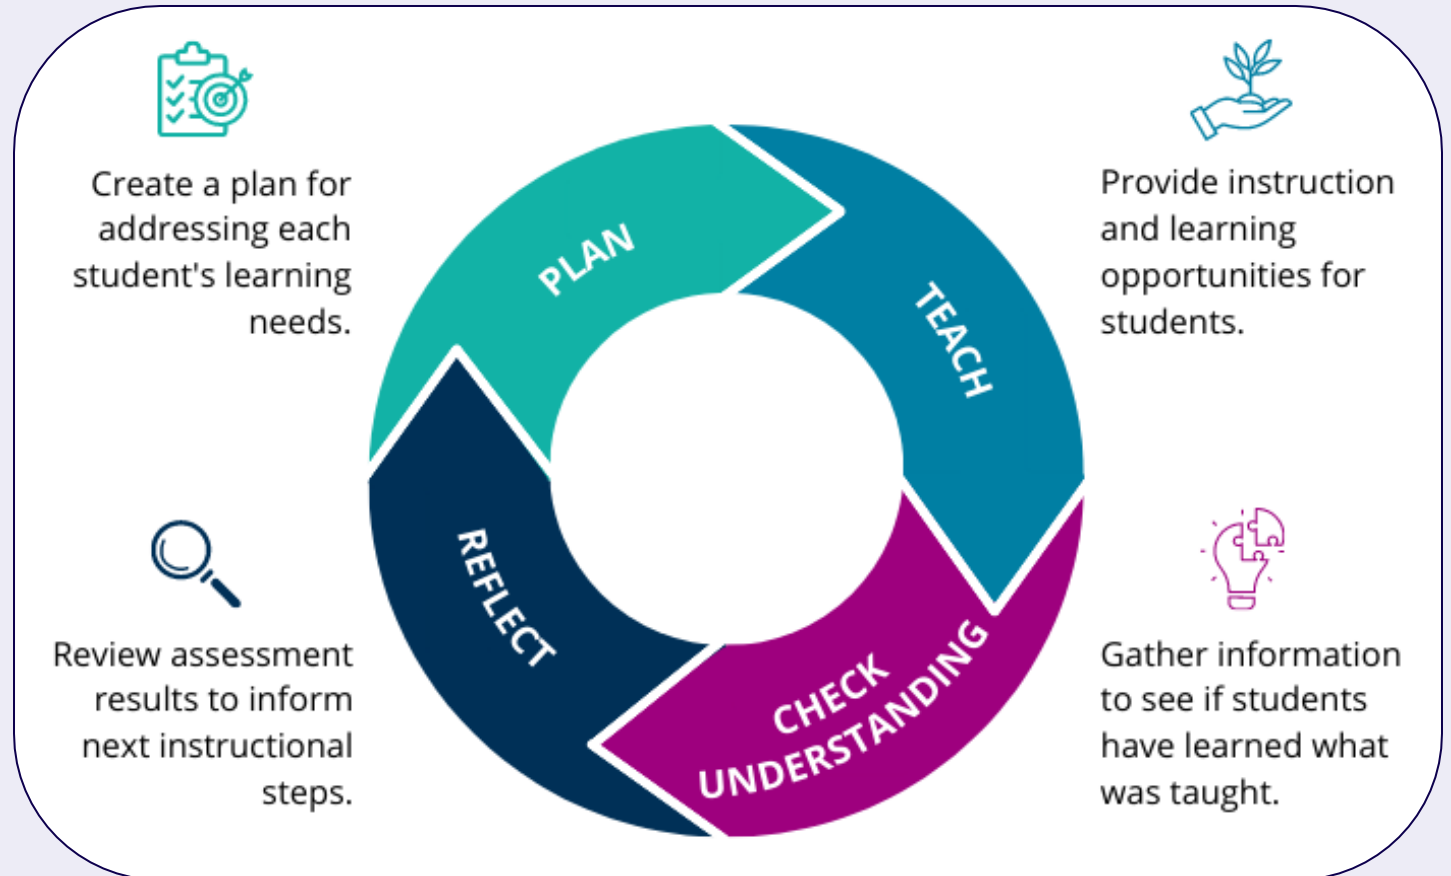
Create a plan for addressing each student's learning needs.

PLAN

TEACH

Provide instruction and learning opportunities for students.

REFLECT

Review assessment results to inform next instructional steps.

CHECK UNDERSTANDING

Gather information to see if students have learned what was taught.